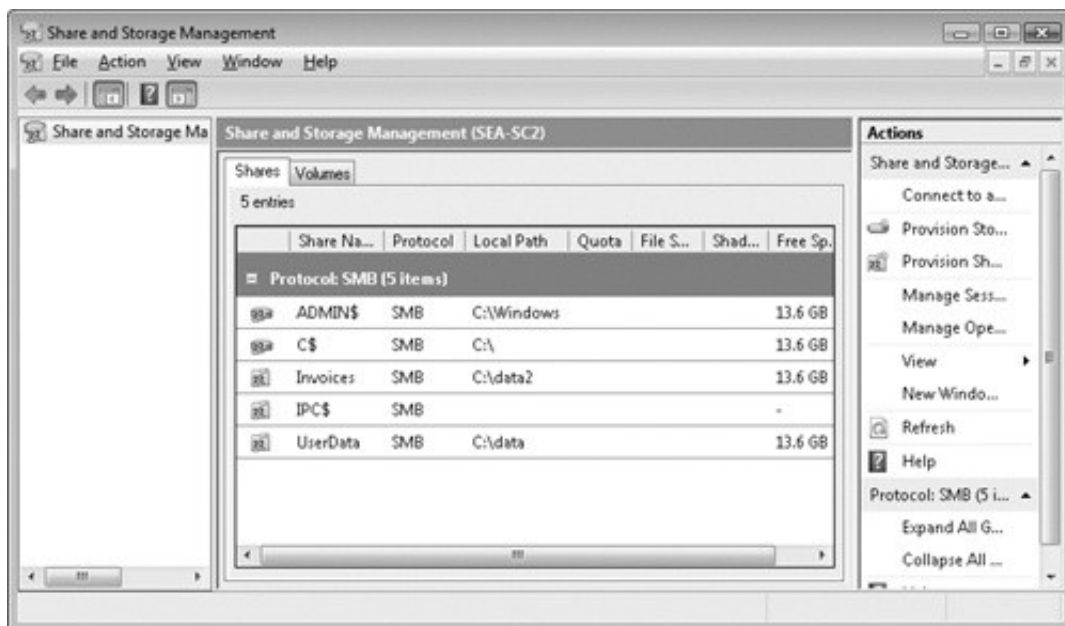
Share and Storage Management

File Action View Window Help

Share and Storage Ma

Share and Storage Management (SEA-SC2)

Shares Volumes

5 entries

| | Share Na... | Protocol | Local Path | Quota | File S... | Shad... | Free Sp. |
|---|---|---|---|---|---|---|---|
| Protocol: SMB (5 items) | | | | | | | |
| | ADMIN$ | SMB | C:\Windows | | | | 13.6 GB |
| | C$ | SMB | C:\ | | | | 13.6 GB |
| | Invoices | SMB | C:\data2 | | | | 13.6 GB |
| | IPC$ | SMB | | | | | - |
| | UserData | SMB | C:\data | | | | 13.6 GB |

Actions

Share and Storage...

Connect to a...

Provision Sto...

Provision Sh...

Manage Sess...

Manage Ope...

View

New Windo...

Refresh

Help

Protocol: SMB (5 i...

Expand All G...

Collapse All ...